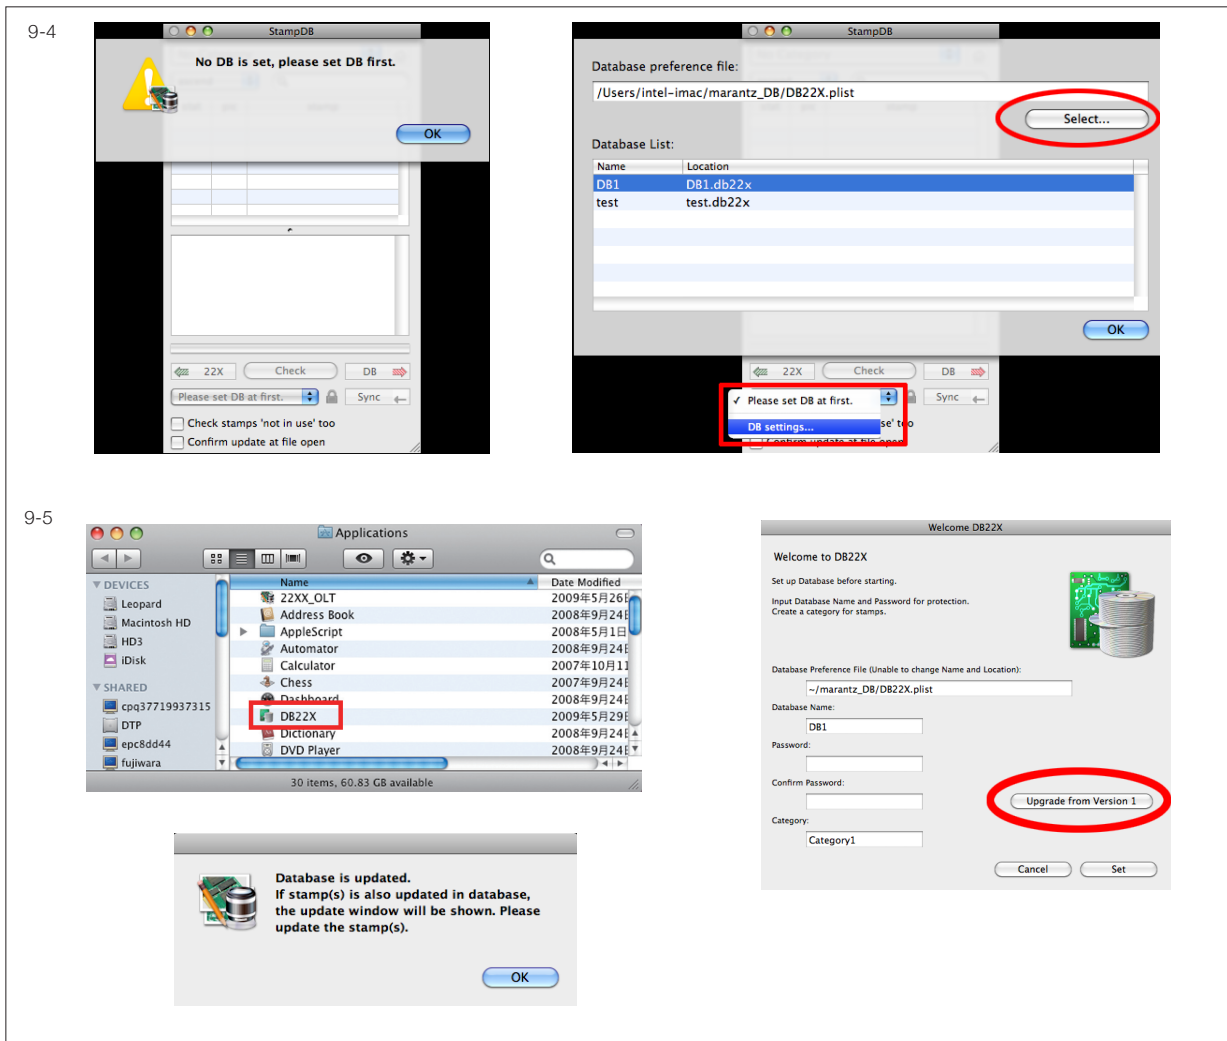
9-4

StampDB

No DB is set, please set DB first.

OK

22X Check DB

Please set DB at first.

Sync

Check stamps 'not in use' too

Confirm update at file open

StampDB

Database preference file:

/Users/intel-imac/marantz_DB/DB22X.plist

Select...

Database List:

| Name | Location |
|---|---|
| DB1 | DB1.db22x |
| test | test.db22x |

OK

22X Check DB

✓ Please set DB at first.

DB settings...

Sync

se' too

9-5

Applications

DEVICES
Leopard
Macintosh HD
HD3
iDisk

SHARED
cpq37719937315
DTP
epc8dd44
fujiwara

| Name | Date Modified |
|---|---|
| 22XX_OLT | 2009年5月26日 |
| Address Book | 2008年9月24日 |
| AppleScript | 2008年5月1日 |
| Automator | 2008年9月24日 |
| Calculator | 2007年10月11 |
| Chess | 2007年9月24日 |
| Dashboard | 2008年9月24日 |
| DB22X | 2009年5月29日 |
| Dictionary | 2008年9月24日 |
| DVD Player | 2008年9月24日 |

30 items, 60.83 GB available

Welcome DB22X

Welcome to DB22X

Set up Database before starting.

Input Database Name and Password for protection.
Create a category for stamps.

Database Preference File (Unable to change Name and Location):

~/marantz_DB/DB22X.plist

Database Name:

DB1

Password:

Confirm Password:

Upgrade from Version 1

Category:

Category1

Cancel Set

Database is updated.
If stamp(s) is also updated in database, the update window will be shown. Please update the stamp(s).

OK